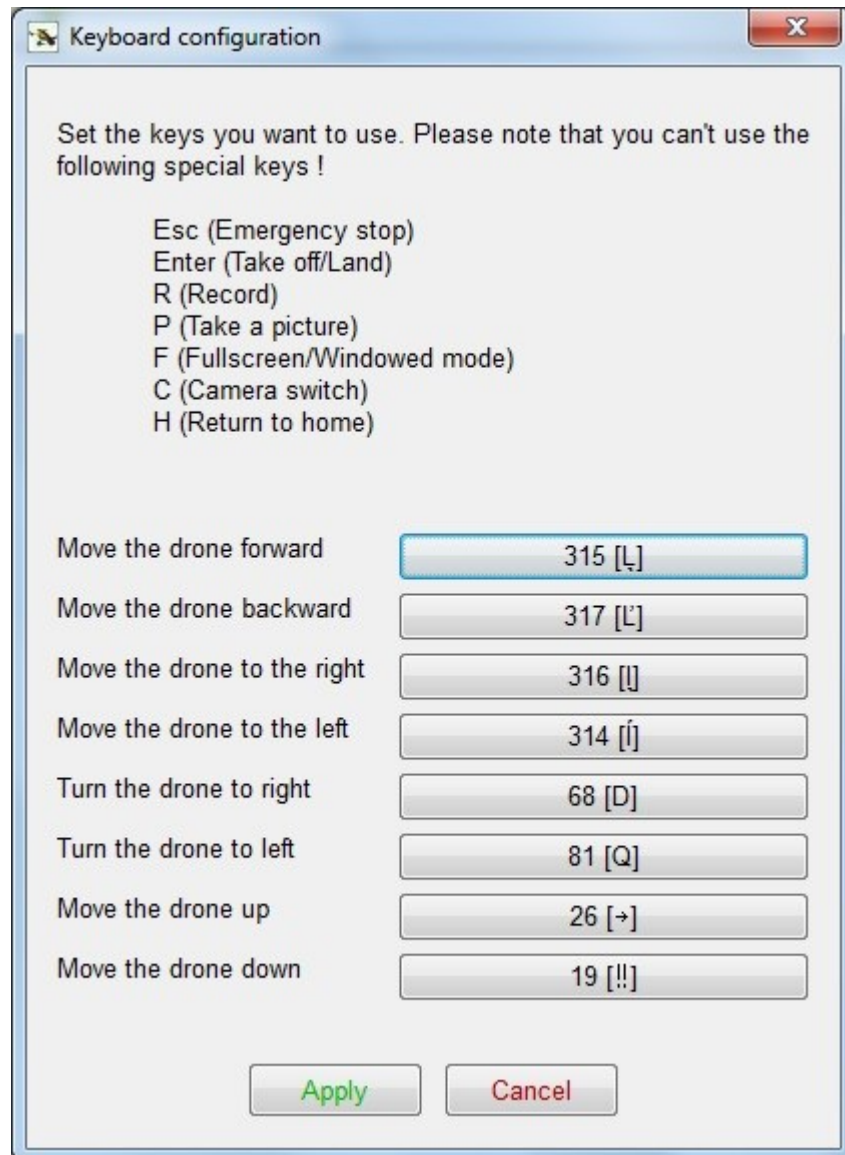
Keyboard configuration

Set the keys you want to use. Please note that you can't use the following special keys !

Esc (Emergency stop)
Enter (Take off/Land)
R (Record)
P (Take a picture)
F (Fullscreen/Windowed mode)
C (Camera switch)
H (Return to home)

Move the drone forward
315 [Ļ]
Move the drone backward
317 [Ľ]
Move the drone to the right
316 [ļ]
Move the drone to the left
314 [ĺ]
Turn the drone to right
68 [D]
Turn the drone to left
81 [Q]
Move the drone up
26 [→]
Move the drone down
19 [‼]

Apply
Cancel